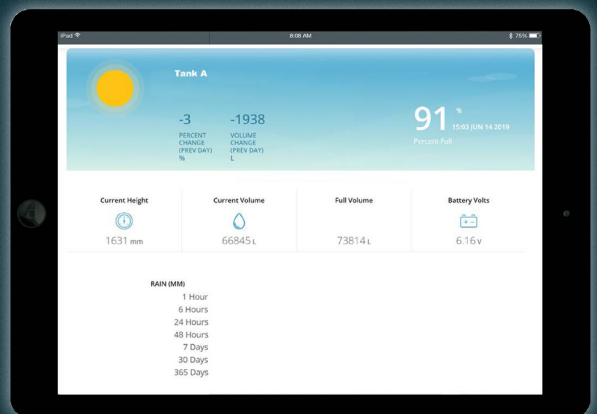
iPad
8:08 AM
75%

Tank A

-3
PERCENT CHANGE (PREV DAY) %

-1938
VOLUME CHANGE (PREV DAY) L

91 %
15:03 JUN 14 2019
Percent Full

| Current Height | Current Volume | Full Volume | Battery Volts |
|---|---|---|---|
| 1631 mm | 66845 L | 73814 L | 6.16 V |

RAIN (MM)
1 Hour
6 Hours
24 Hours
48 Hours
7 Days
30 Days
365 Days